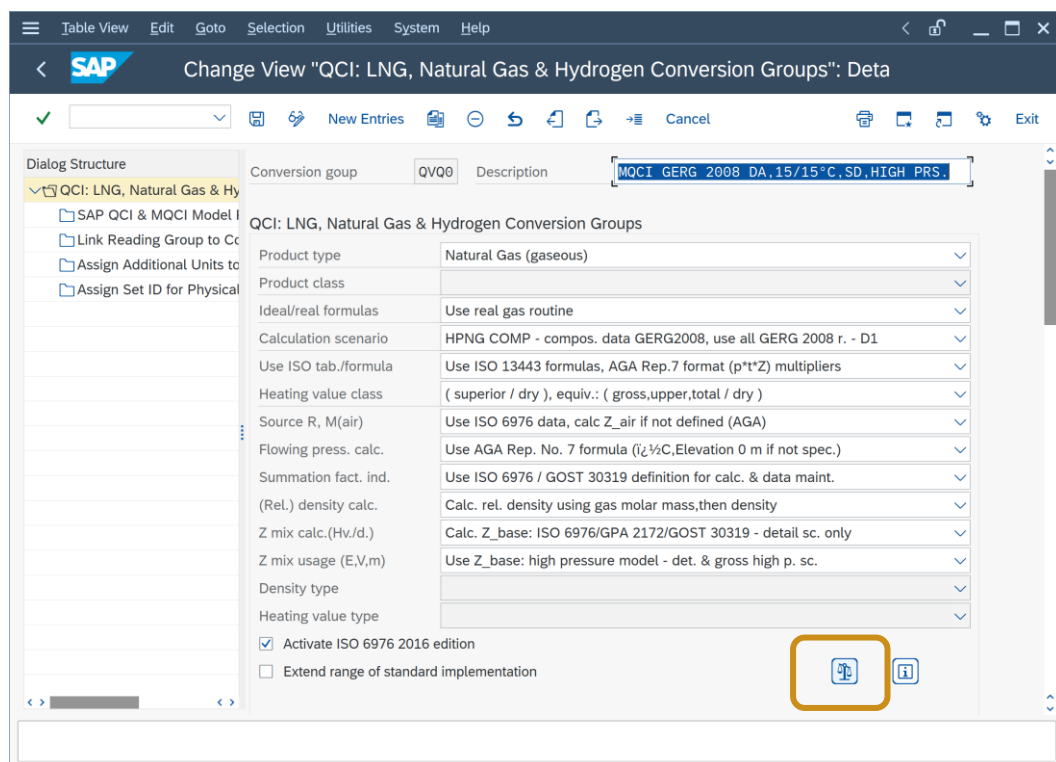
Table View Edit Goto Selection Utilities System Help

SAP Change View "QCI: LNG, Natural Gas & Hydrogen Conversion Groups": Deta

New Entries Cancel Exit

Dialog Structure
QCI: LNG, Natural Gas & Hy
SAP QCI & MQCI Model I
Link Reading Group to Co
Assign Additional Units to
Assign Set ID for Physical

Conversion goup QVQ0 Description MQCI GERG 2008 DA,15/15°C,SD,HIGH PRS.

QCI: LNG, Natural Gas & Hydrogen Conversion Groups

| | |
|---|---|
| Product type | Natural Gas (gaseous) |
| Product class | |
| Ideal/real formulas | Use real gas routine |
| Calculation scenario | HPNG COMP - compos. data GERG2008, use all GERG 2008 r. - D1 |
| Use ISO tab./formula | Use ISO 13443 formulas, AGA Rep.7 format (p*t*Z) multipliers |
| Heating value class | ( superior / dry ), equiv.: ( gross,upper,total / dry ) |
| Source R, M(air) | Use ISO 6976 data, calc Z_air if not defined (AGA) |
| Flowing press. calc. | Use AGA Rep. No. 7 formula (ï¿½C,Elevation 0 m if not spec.) |
| Summation fact. ind. | Use ISO 6976 / GOST 30319 definition for calc. & data maint. |
| (Rel.) density calc. | Calc. rel. density using gas molar mass,then density |
| Z mix calc.(Hv./d.) | Calc. Z_base: ISO 6976/GPA 2172/GOST 30319 - detail sc. only |
| Z mix usage (E,V,m) | Use Z_base: high pressure model - det. & gross high p. sc. |
| Density type | |
| Heating value type | |

Activate ISO 6976 2016 edition
Extend range of standard implementation